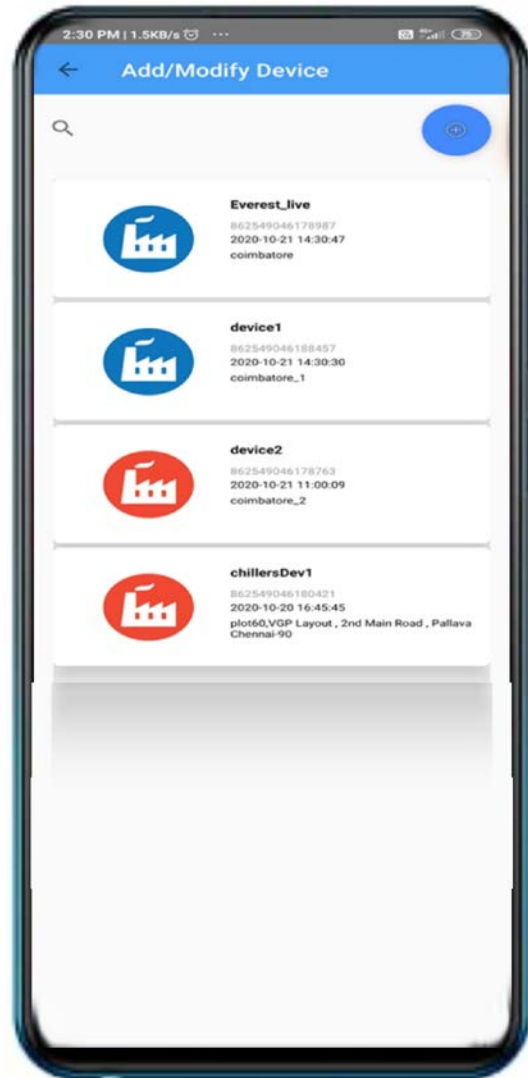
2:30 PM | 1.5KB/s ⏰ ···

75

Add/Modify Device

Everest_live
862549046178987
2020-10-21 14:30:47
coimbatore

device1
862549046188457
2020-10-21 14:30:30
coimbatore_1

device2
862549046178763
2020-10-21 11:00:09
coimbatore_2

chillersDev1
862549046180421
2020-10-20 16:45:45
plot60,VGP Layout , 2nd Main Road , Pallava Chennai-90